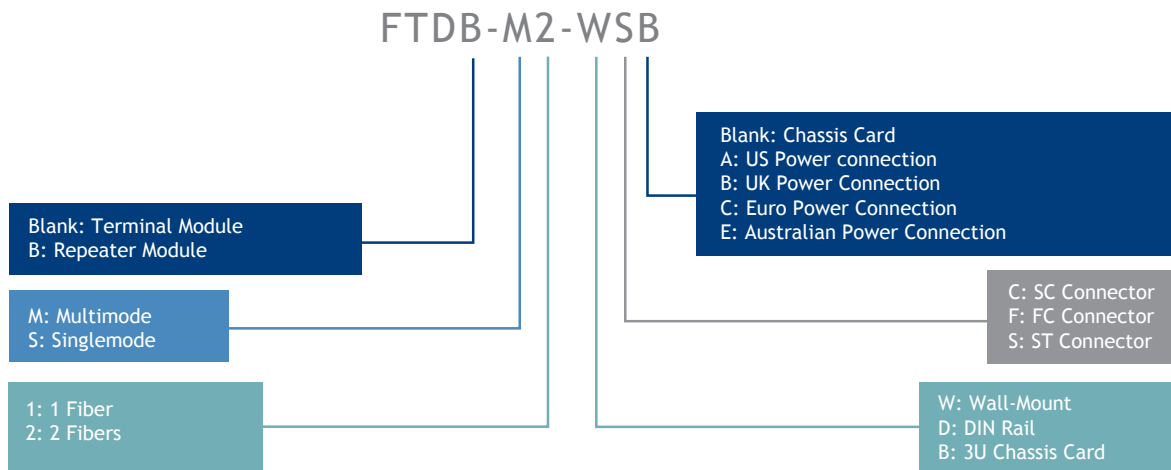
FTDB-M2-WSB

Blank: Chassis Card
A: US Power connection
B: UK Power Connection
C: Euro Power Connection
E: Australian Power Connection

Blank: Terminal Module
B: Repeater Module

C: SC Connector
F: FC Connector
S: ST Connector

M: Multimode
S: Singlemode

1: 1 Fiber
2: 2 Fibers

W: Wall-Mount
D: DIN Rail
B: 3U Chassis Card